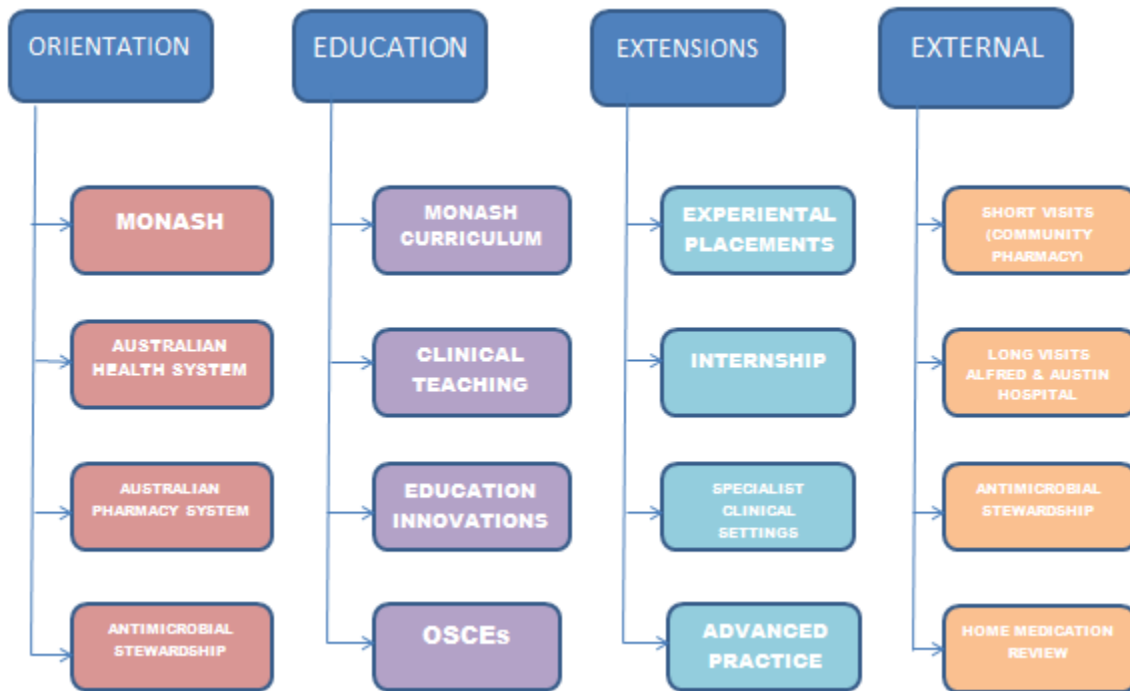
ORIENTATION

MONASH

AUSTRALIAN HEALTH SYSTEM

AUSTRALIAN PHARMACY SYSTEM

ANTIMICROBIAL STEWARDSHIP

EDUCATION

MONASH CURRICULUM

CLINICAL TEACHING

EDUCATION INNOVATIONS

OSCEs

EXTENSIONS

EXPERIENTAL PLACEMENTS

INTERNSHIP

SPECIALIST CLINICAL SETTINGS

ADVANCED PRACTICE

EXTERNAL

SHORT VISITS (COMMUNITY PHARMACY)

LONG VISITS ALFRED & AUSTIN HOSPITAL

ANTIMICROBIAL STEWARDSHIP

HOME MEDICATION REVIEW